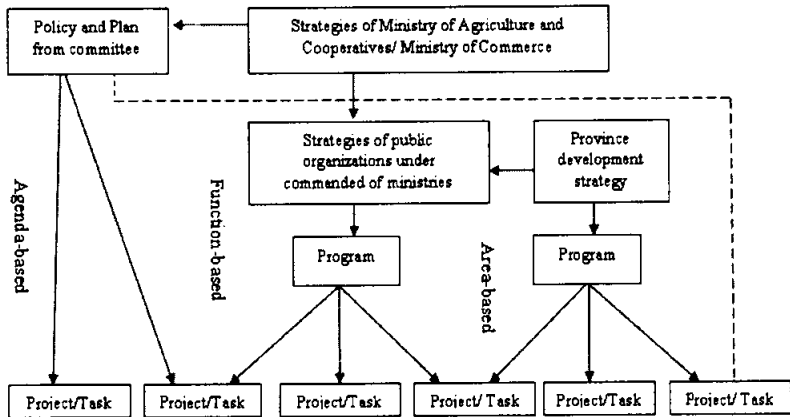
Policy and Plan from committee

Strategies of Ministry of Agriculture and Cooperatives/ Ministry of Commerce

Strategies of public organizations under commended of ministries

Province development strategy

Agenda-based

Function-based

Area-based

Program

Program

Project/Task

Project/Task

Project/Task

Project/ Task

Project/Task

Project/ Task